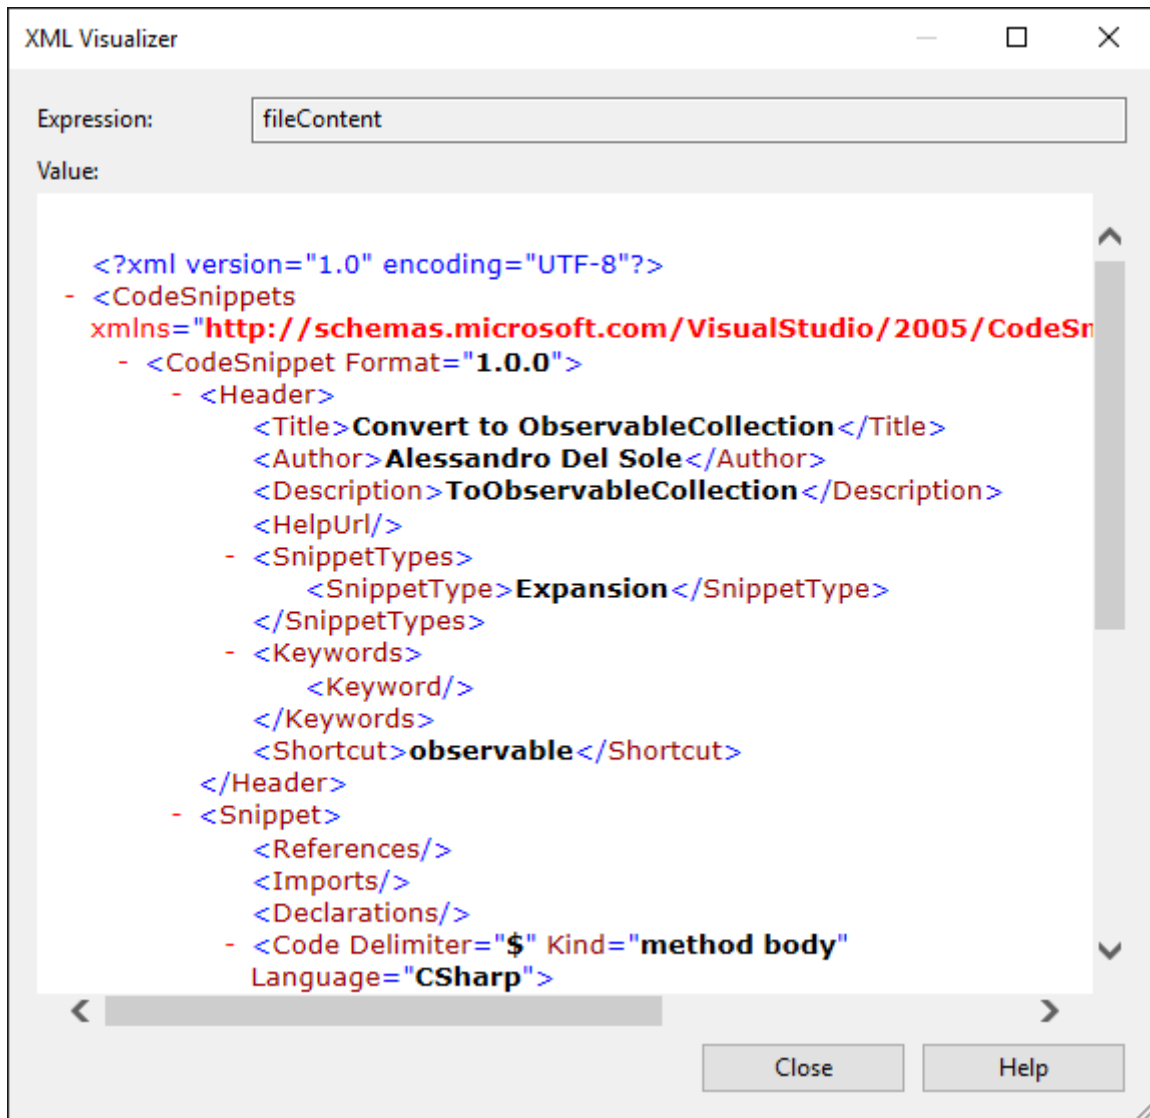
XML Visualizer

Expression: fileContent

Value:

<?xml version="1.0" encoding="UTF-8"?>
- <CodeSnippets xmlns="http://schemas.microsoft.com/VisualStudio/2005/CodeSn
- <CodeSnippet Format="1.0.0">
- <Header>
<Title>Convert to ObservableCollection</Title>
<Author>Alessandro Del Sole</Author>
<Description>ToObservableCollection</Description>
<HelpUrl/>
- <SnippetTypes>
<SnippetType>Expansion</SnippetType>
</SnippetTypes>
- <Keywords>
<Keyword/>
</Keywords>
<Shortcut>observable</Shortcut>
</Header>
- <Snippet>
<References/>
<Imports/>
<Declarations/>
- <Code Delimiter="$" Kind="method body" Language="CSharp">

Close Help